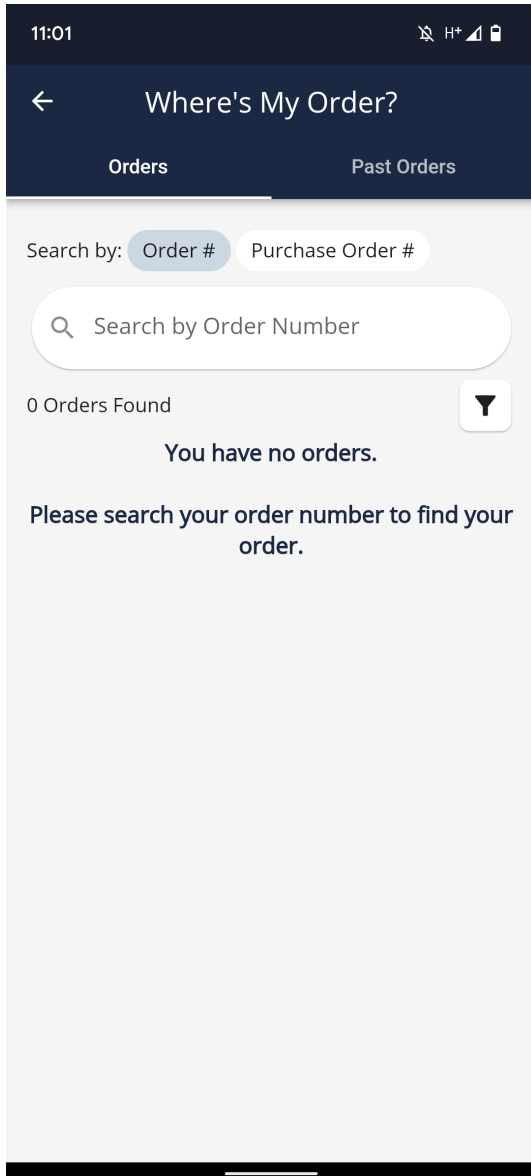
11:01

H+

Where's My Order?

Orders

Past Orders

Search by: Order # Purchase Order #

Search by Order Number

0 Orders Found

You have no orders.

Please search your order number to find your order.